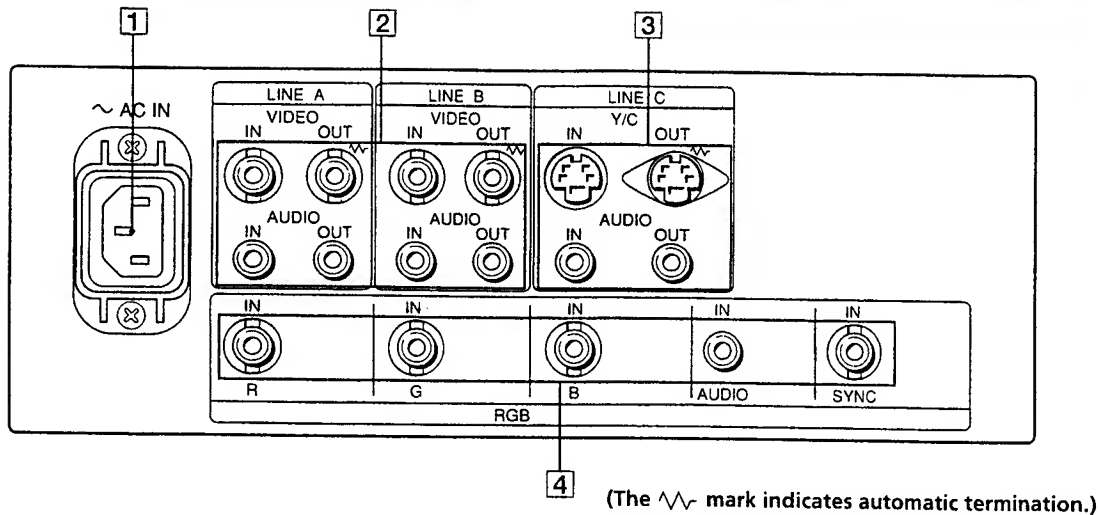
1

2

3

～ AC IN

LINE A
VIDEO
IN
OUT
AUDIO
IN
OUT

LINE B
VIDEO
IN
OUT
AUDIO
IN
OUT

LINE C
Y/C
IN
OUT
AUDIO
IN
OUT

IN
R

IN
G

IN
B

IN
AUDIO

IN
SYNC

RGB

4

(The ⩘⩗ mark indicates automatic termination.)